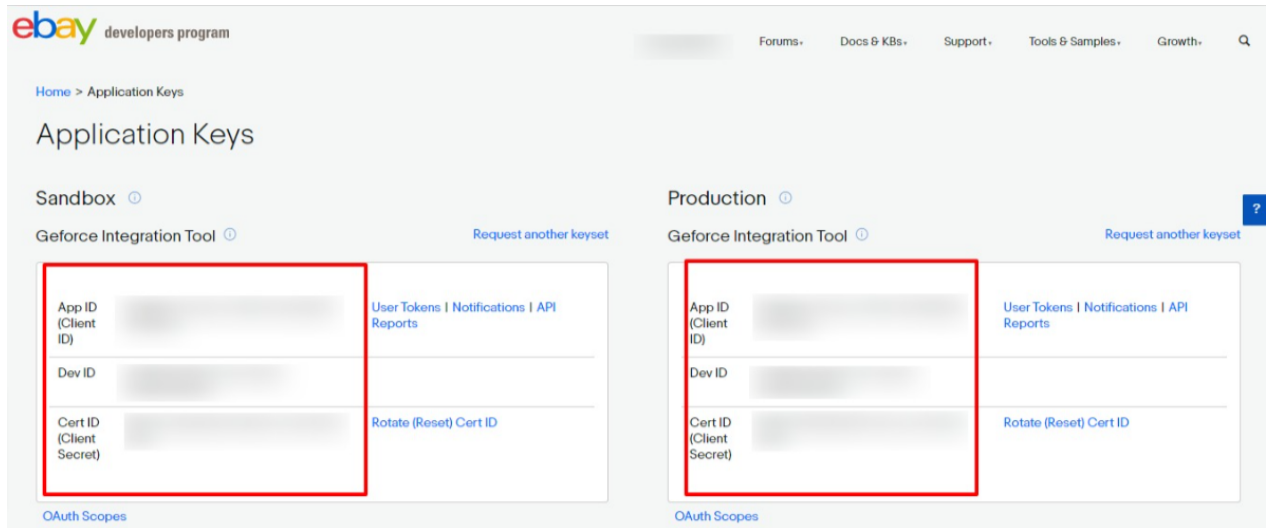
ebay developers program

Forums Docs & KBs Support Tools & Samples Growth

Home > Application Keys

Application Keys

Sandbox

Geforce Integration Tool

Request another keyset

App ID (Client ID)

User Tokens | Notifications | API Reports

Dev ID

Cert ID (Client Secret)

Rotate (Reset) Cert ID

OAuth Scopes

Production

Geforce Integration Tool

Request another keyset

App ID (Client ID)

User Tokens | Notifications | API Reports

Dev ID

Cert ID (Client Secret)

Rotate (Reset) Cert ID

OAuth Scopes

?